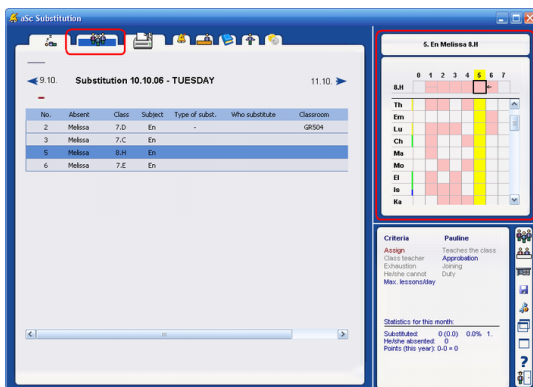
aSc Substitution

9.10. Substitution 10.10.06 - TUESDAY 11.10.

| No. | Absent | Class | Subject | Type of subst. | Who substitute | Classroom |
|---|---|---|---|---|---|---|
| 2 | Melissa | 7.D | En | - | | GR504 |
| 3 | Melissa | 7.C | En | | | |
| 5 | Melissa | 8.H | En | | | |
| 6 | Melissa | 7.E | En | | | |

5. En Melissa 8.H

0 1 2 3 4 5 6 7
8.H
Th
Em
Lu
Ch
Ma
Mo
El
Is
Ka

Criteria Pauline
Assign Teaches the class
Class teacher Approbation
Exhaustion Joining
He/she cannot Duty
Max. lessons/day

Statistics for this month:
Substituted: 0 (0.0) 0.0% 1.
He/she absented: 0
Points (this year): 0+0 = 0